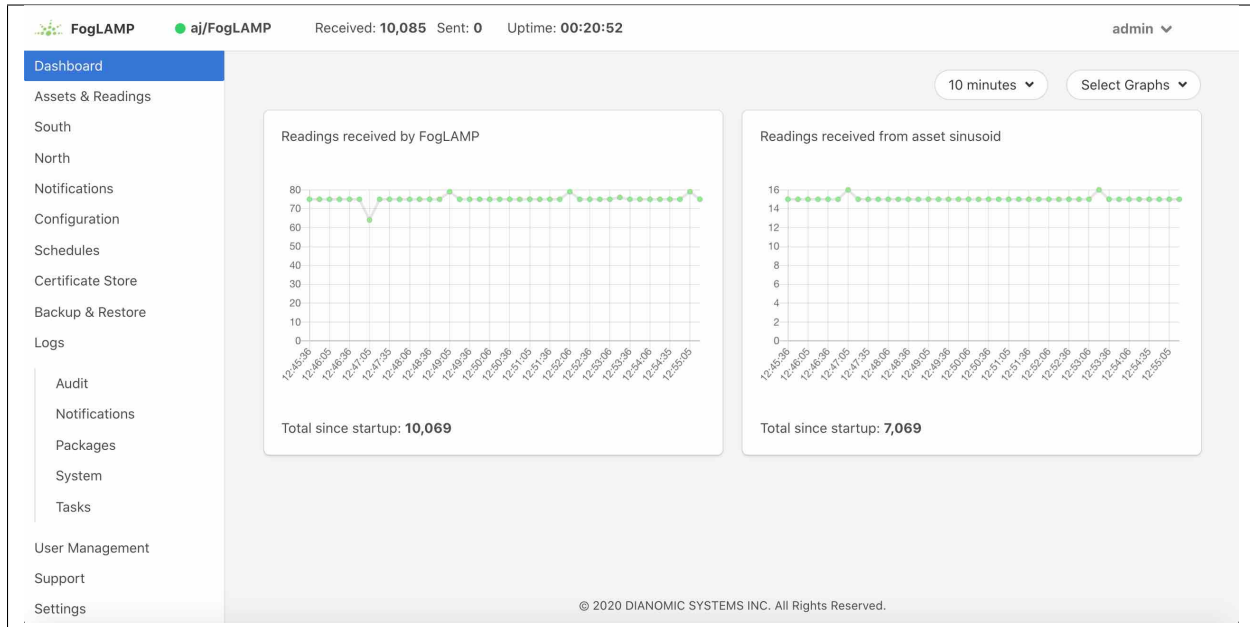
FogLAMP aj/FogLAMP Received: 10,085 Sent: 0 Uptime: 00:20:52 admin

Dashboard
Assets & Readings
South
North
Notifications
Configuration
Schedules
Certificate Store
Backup & Restore
Logs
Audit
Notifications
Packages
System
Tasks
User Management
Support
Settings

10 minutes
Select Graphs

Readings received by FogLAMP

80
70
60
50
40
30
20
10
0

12:45:36 12:46:05 12:46:36 12:47:05 12:47:35 12:48:06 12:48:36 12:49:05 12:49:36 12:50:06 12:50:36 12:51:05 12:51:36 12:52:06 12:52:36 12:53:06 12:53:36 12:54:06 12:54:35 12:55:05

Total since startup: 10,069

Readings received from asset sinusoid

16
14
12
10
8
6
4
2
0

12:45:36 12:46:05 12:46:36 12:47:05 12:47:35 12:48:06 12:48:36 12:49:05 12:49:36 12:50:06 12:50:36 12:51:05 12:51:36 12:52:06 12:52:36 12:53:06 12:53:36 12:54:06 12:54:35 12:55:05

Total since startup: 7,069

© 2020 DIANOMIC SYSTEMS INC. All Rights Reserved.